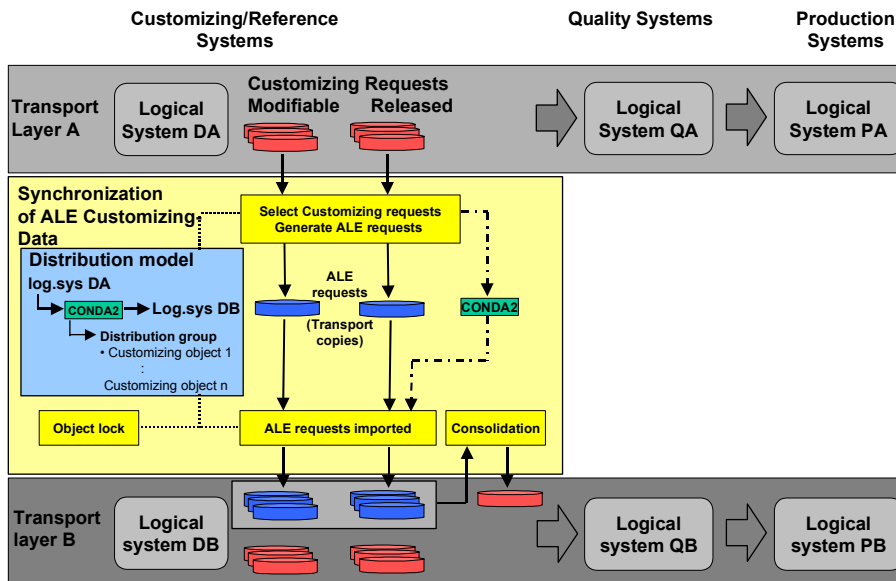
Customizing/Reference Systems

Quality Systems

Production Systems

Transport Layer A

Logical System DA

Customizing Requests
Modifiable Released

Logical System QA

Logical System PA

Synchronization of ALE Customizing Data

Select Customizing requests
Generate ALE requests

Distribution model

log.sys DA

CONDA2

Log.sys DB

Distribution group
• Customizing object 1
:
Customizing object n

ALE requests

(Transport copies)

CONDA2

Object lock

ALE requests imported

Consolidation

Transport layer B

Logical system DB

Logical system QB

Logical system PB